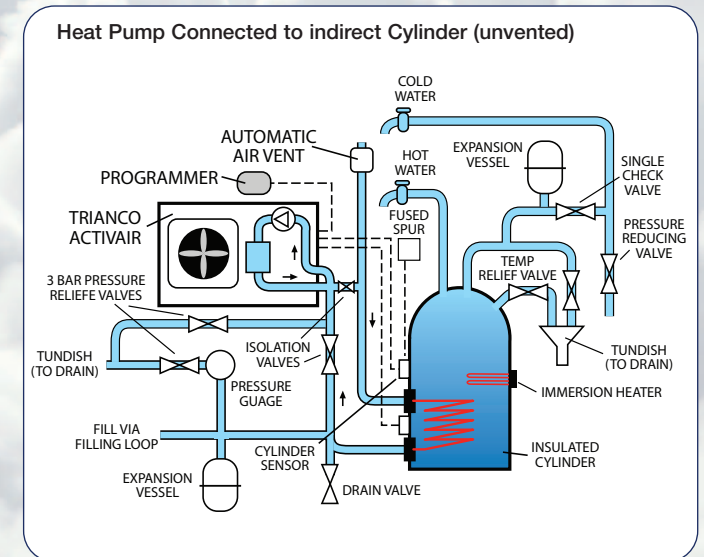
Heat Pump Connected to indirect Cylinder (unvented)

COLD WATER

AUTOMATIC AIR VENT

HOT WATER

EXPANSION VESSEL

SINGLE CHECK VALVE

PROGRAMMER

TRIANCO ACTIVAIR

FUSED SPUR

PRESSURE REDUCING VALVE

TEMP RELIEF VALVE

3 BAR PRESSURE RELIEFE VALVES

TUNDISH (TO DRAIN)

ISOLATION VALVES

TUNDISH (TO DRAIN)

PRESSURE GUAGE

IMMERSION HEATER

FILL VIA FILLING LOOP

CYLINDER SENSOR

INSULATED CYLINDER

EXPANSION VESSEL

DRAIN VALVE